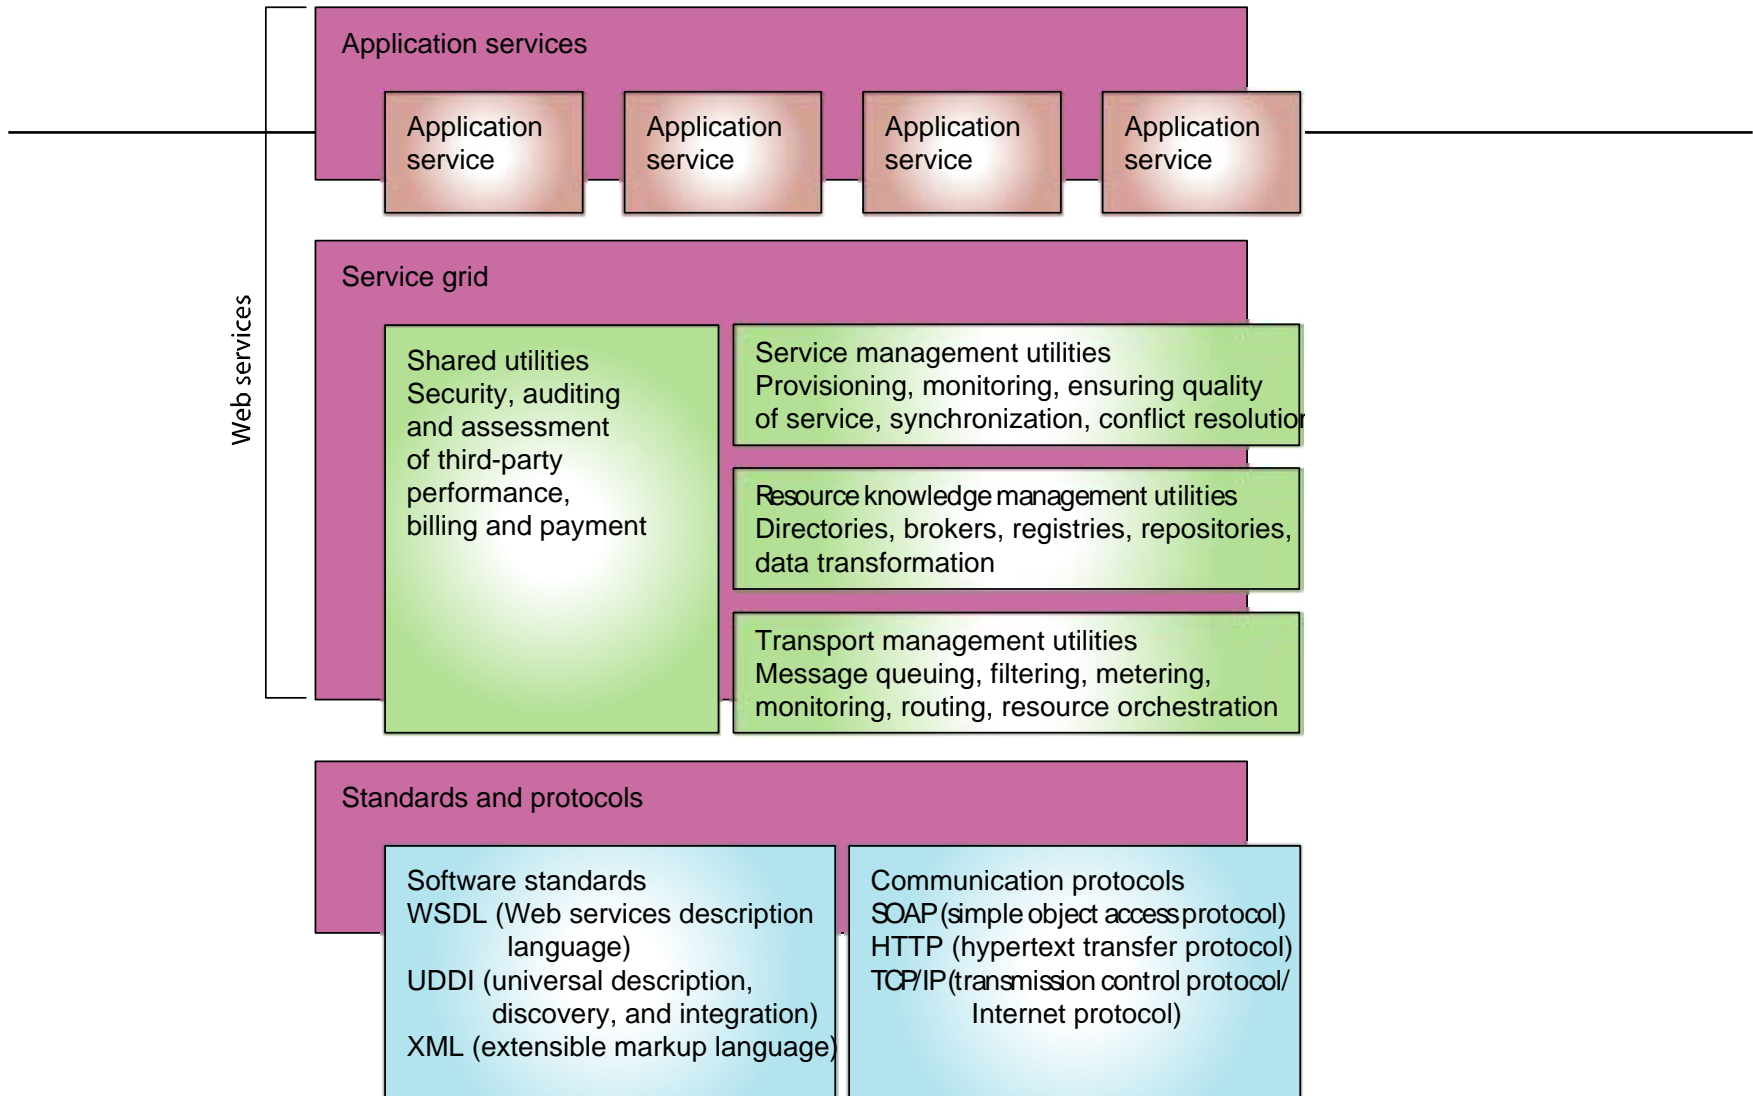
Web services

Application services

Application service

Application service

Application service

Application service

Service grid

Shared utilities
Security, auditing and assessment of third-party performance, billing and payment

Service management utilities
Provisioning, monitoring, ensuring quality of service, synchronization, conflict resolutio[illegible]

Resource knowledge management utilities
Directories, brokers, registries, repositories, data transformation

Transport management utilities
Message queuing, filtering, metering, monitoring, routing, resource orchestration

Standards and protocols

Software standards
WSDL (Web services description language)
UDDI (universal description, discovery, and integration)
XML (extensible markup language)

Communication protocols
SOAP (simple object access protocol)
HTTP (hypertext transfer protocol)
TCP/IP (transmission control protocol/ Internet protocol)